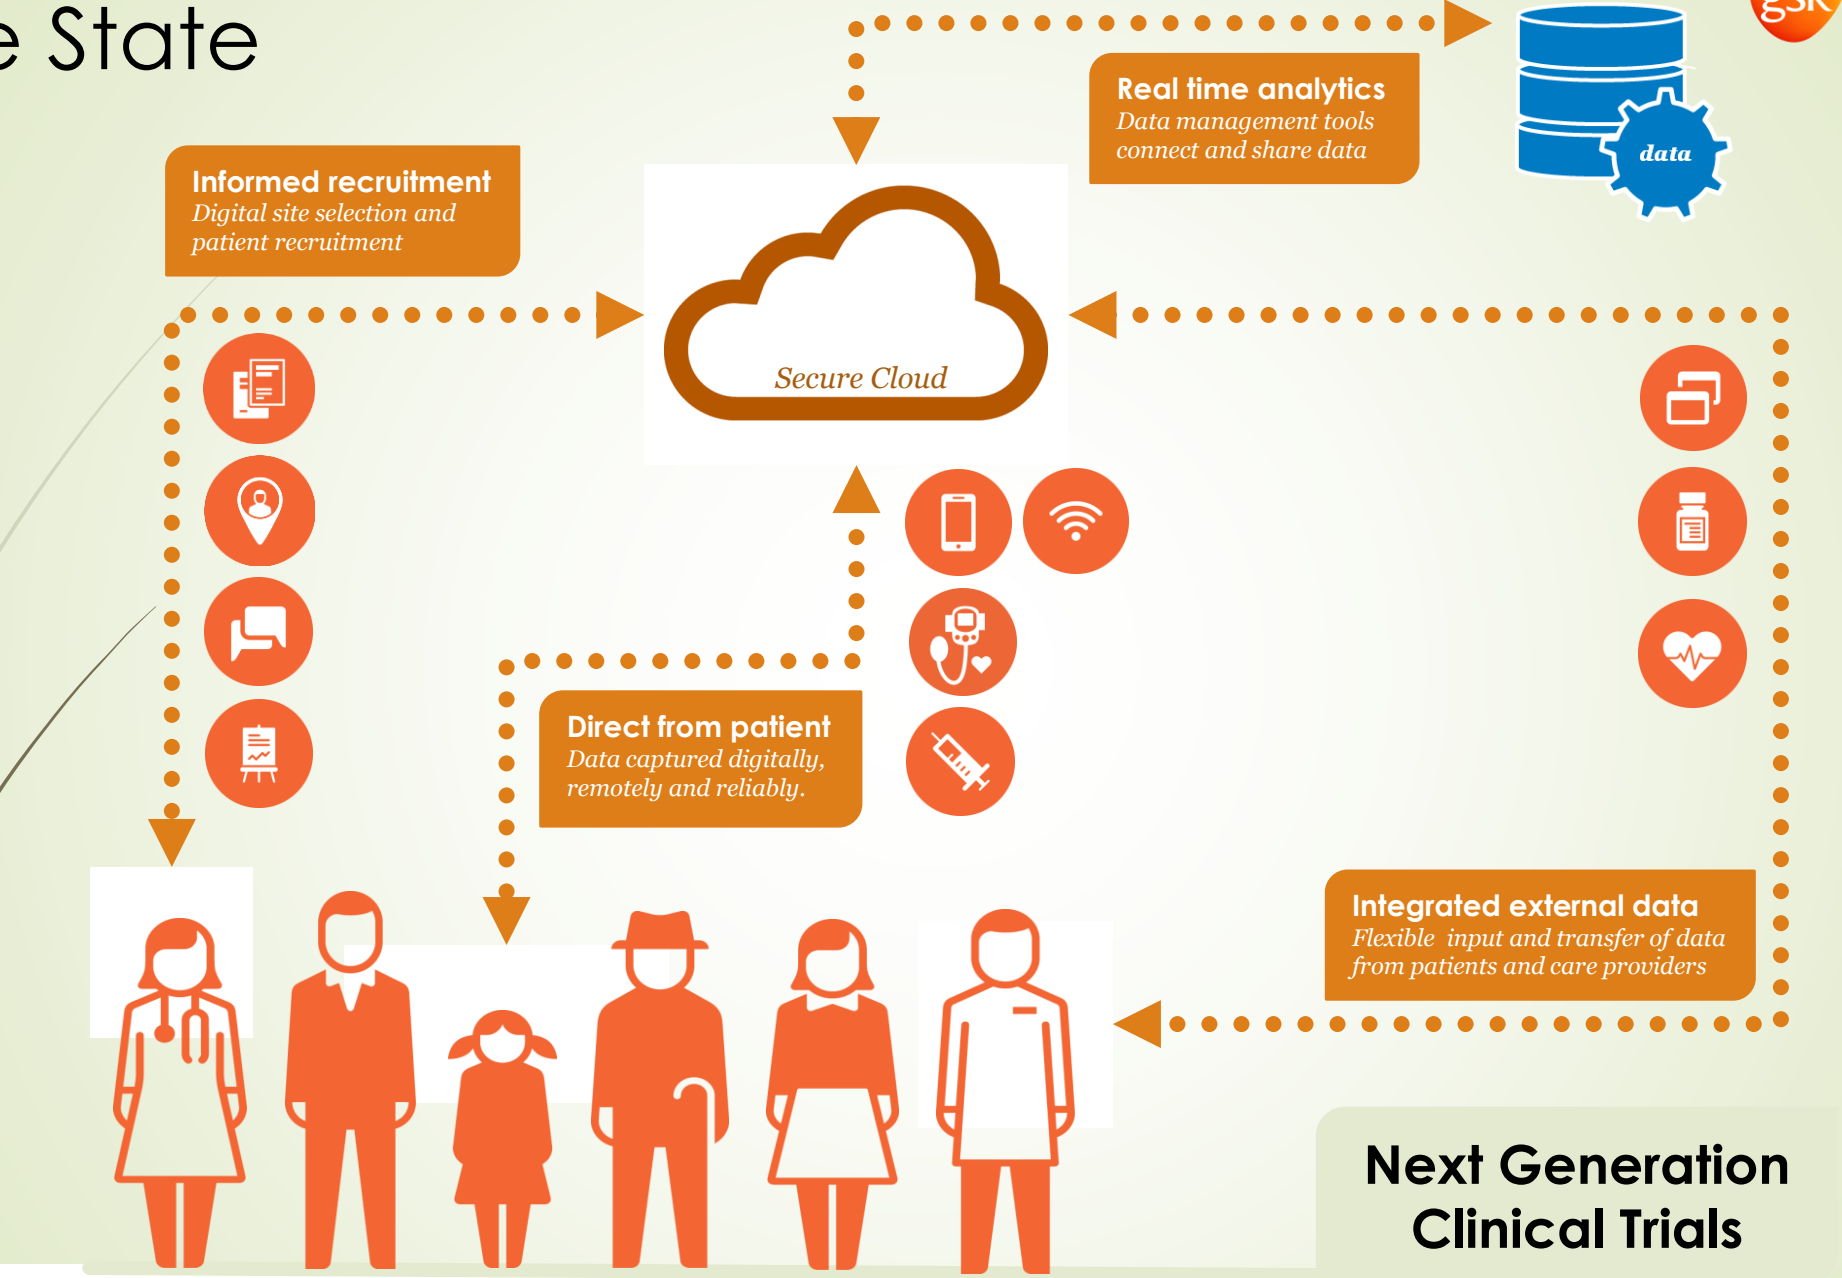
e State

Real time analytics
Data management tools connect and share data

data

gsk

Informed recruitment
Digital site selection and patient recruitment

Secure Cloud

Direct from patient
Data captured digitally, remotely and reliably.

Integrated external data
Flexible input and transfer of data from patients and care providers

Next Generation Clinical Trials